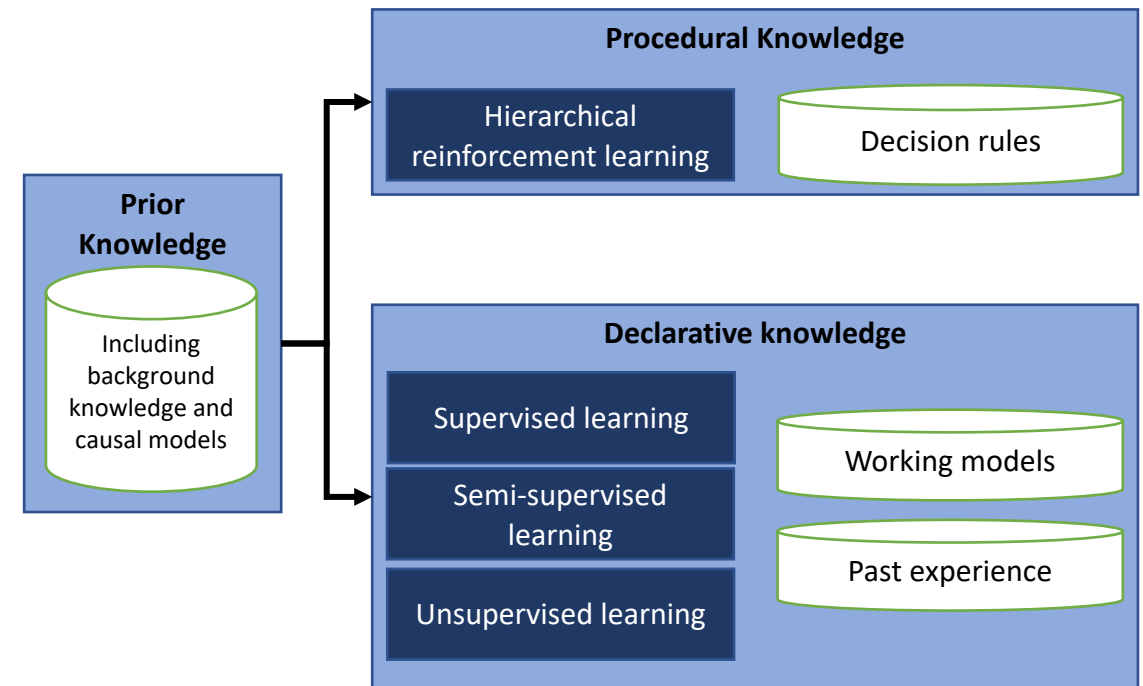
Prior Knowledge

Including background knowledge and causal models

Procedural Knowledge

Hierarchical reinforcement learning

Decision rules

Declarative knowledge

Supervised learning

Semi-supervised learning

Unsupervised learning

Working models

Past experience